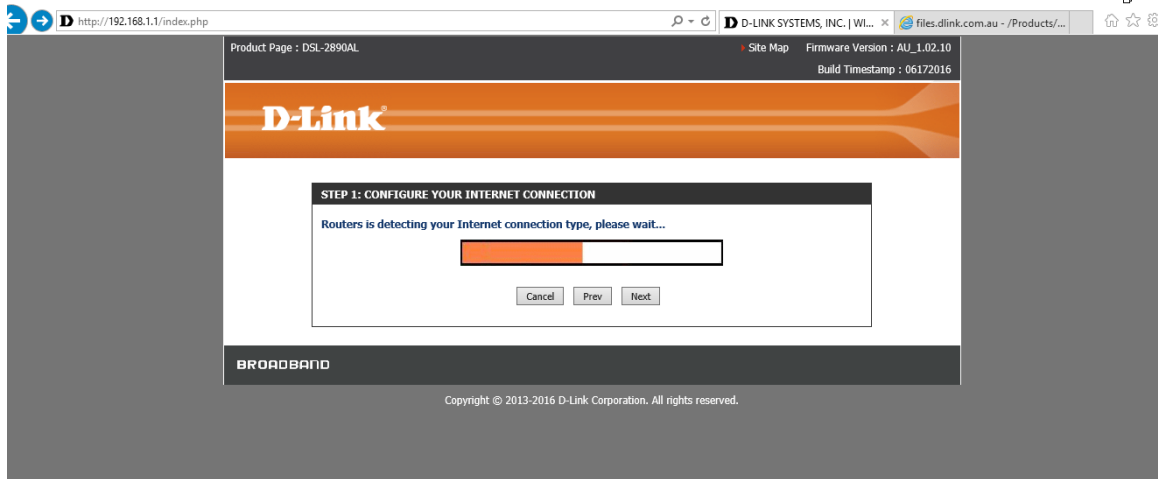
http://192.168.1.1/index.php

D-LINK SYSTEMS, INC. | WI... ×

files.dlink.com.au - /Products/...

Product Page : DSL-2890AL

Site Map

Firmware Version : AU_1.02.10

Build Timestamp : 06172016

D-Link

STEP 1: CONFIGURE YOUR INTERNET CONNECTION

Routers is detecting your Internet connection type, please wait...

Cancel Prev Next

BROADBAND

Copyright © 2013-2016 D-Link Corporation. All rights reserved.